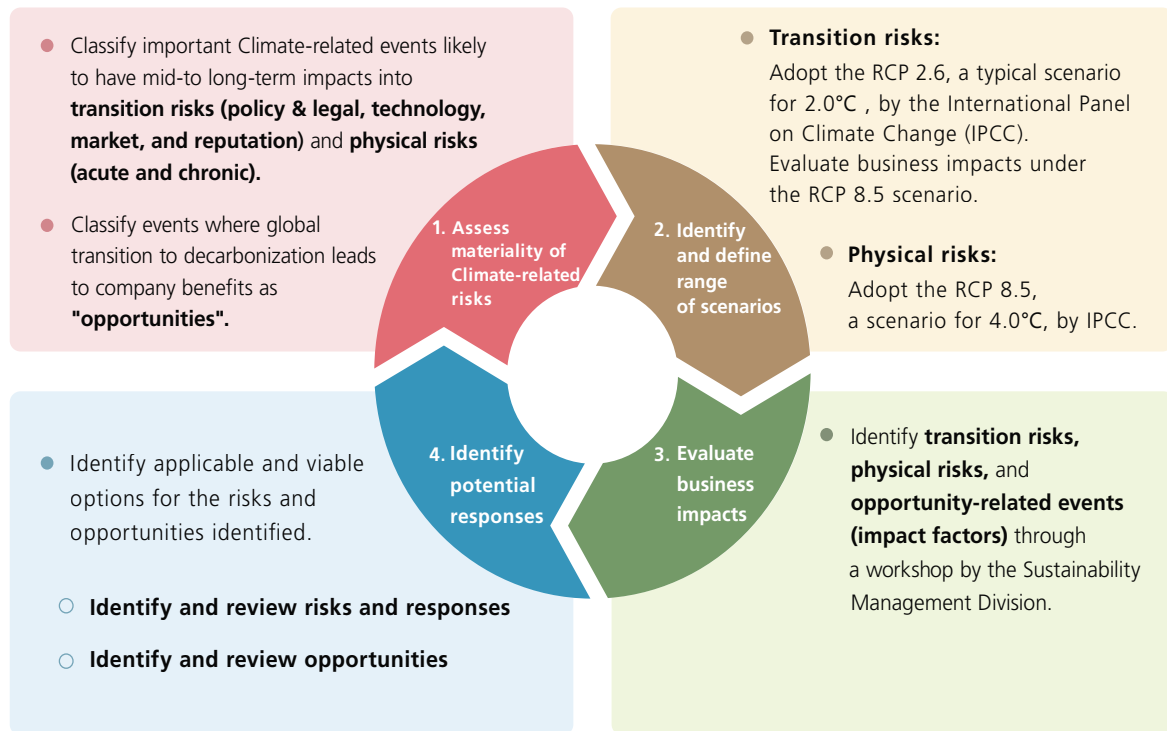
Classify important Climate-related events likely to have mid-to long-term impacts into **transition risks (policy & legal, technology, market, and reputation)** and **physical risks (acute and chronic).**

Classify events where global transition to decarbonization leads to company benefits as **"opportunities".**

**Transition risks:**
Adopt the RCP 2.6, a typical scenario for 2.0°C , by the International Panel on Climate Change (IPCC).
Evaluate business impacts under the RCP 8.5 scenario.

**Physical risks:**
Adopt the RCP 8.5, a scenario for 4.0°C, by IPCC.

1. Assess materiality of Climate-related risks

2. Identify and define range of scenarios

3. Evaluate business impacts

4. Identify potential responses

Identify **transition risks, physical risks,** and **opportunity-related events (impact factors)** through a workshop by the Sustainability Management Division.

Identify applicable and viable options for the risks and opportunities identified.

**Identify and review risks and responses**

**Identify and review opportunities**